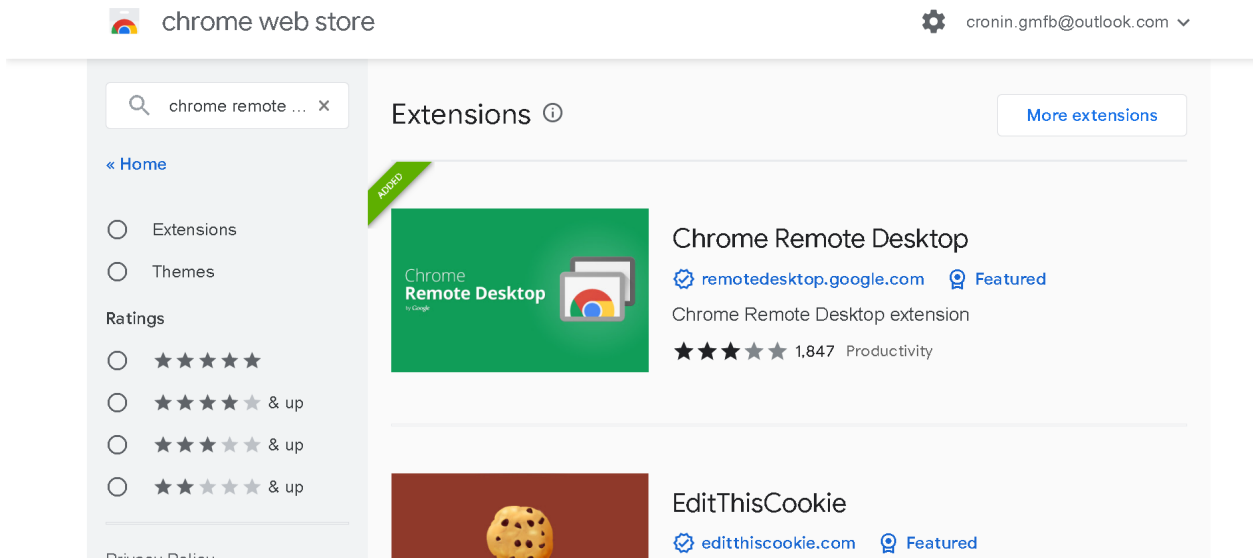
chrome web store

cronin.gmfb@outlook.com

chrome remote ...

« Home

Extensions

Themes

Ratings

★★★★★

★★★★★ & up

★★★★★ & up

★★★★★ & up

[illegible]

Extensions

More extensions

ADDED

Chrome Remote Desktop by Google

Chrome Remote Desktop

remotedesktop.google.com

Featured

Chrome Remote Desktop extension

★★★★★ 1,847 Productivity

EditThisCookie

editthiscookie.com

Featured